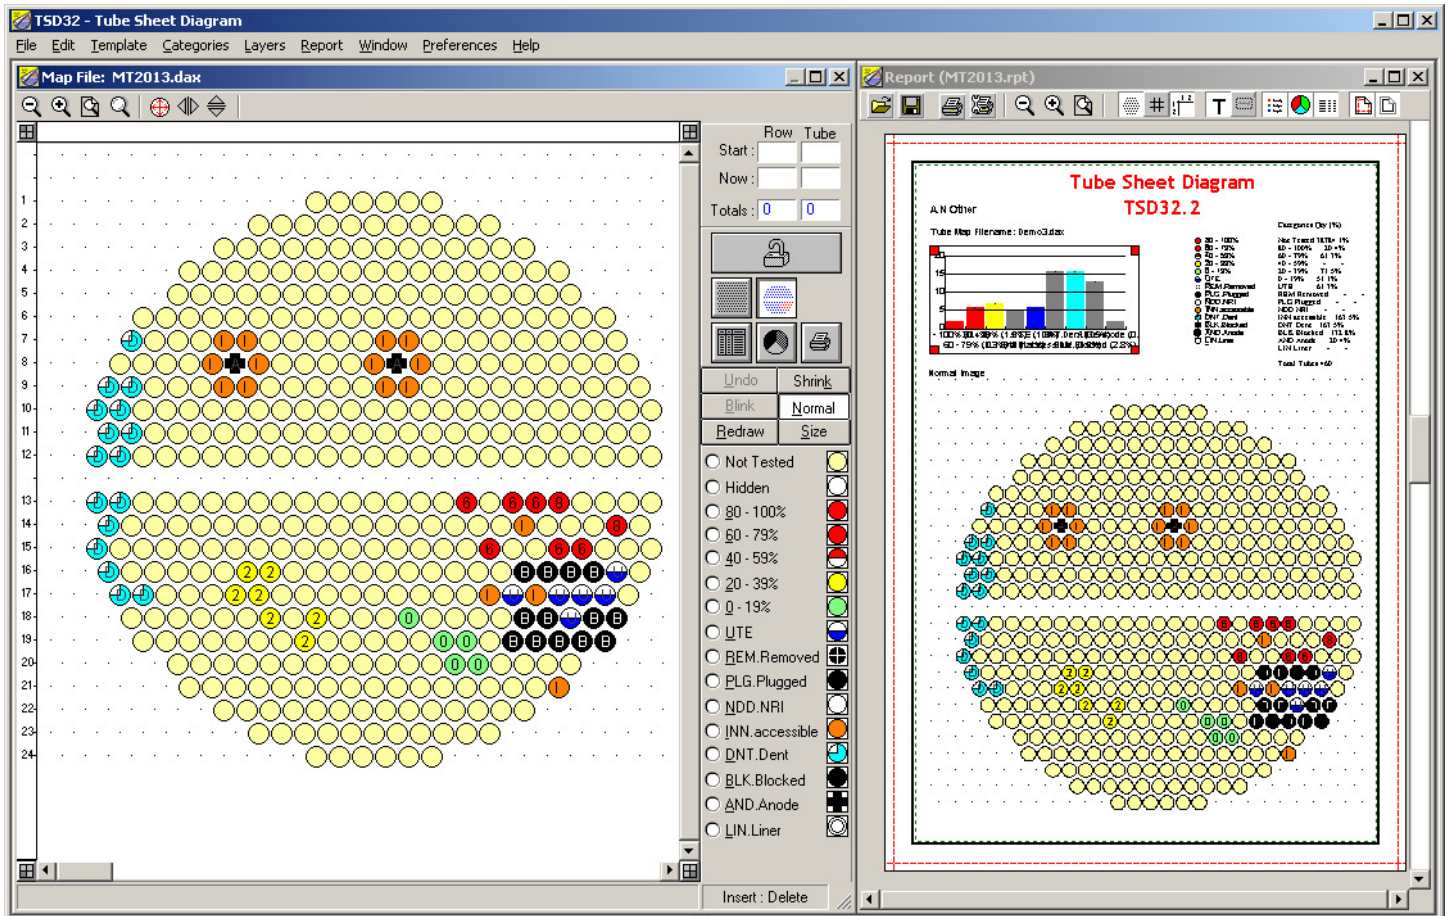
TSD32 - Tube Sheet Diagram

File Edit Template Categories Layers Report Window Preferences Help

Map File: MT2013.dax

1
2
3
4
5
6
7
8
9
10
11
12
13
14
15
16
17
18
19
20
21
22
23
24

Row Tube
Start :
Now :
Totals : 0 0

Undo Shrink
Blink Normal
Redraw Size

Not Tested
Hidden
80 - 100%
60 - 79%
40 - 59%
20 - 39%
0 - 19%
UTE
REM.Removed
PLG.Plugged
NDD.NRI
INN.accessible
DNT.Dent
BLK.Blocked
AND.Anode
LIN.Liner

Insert : Delete

Report (MT2013.rpt)

Tube Sheet Diagram
TSD32.2

A.N Other
Tube Map Filename: Demo3.dax

Normal Image

Total Tubes = 60